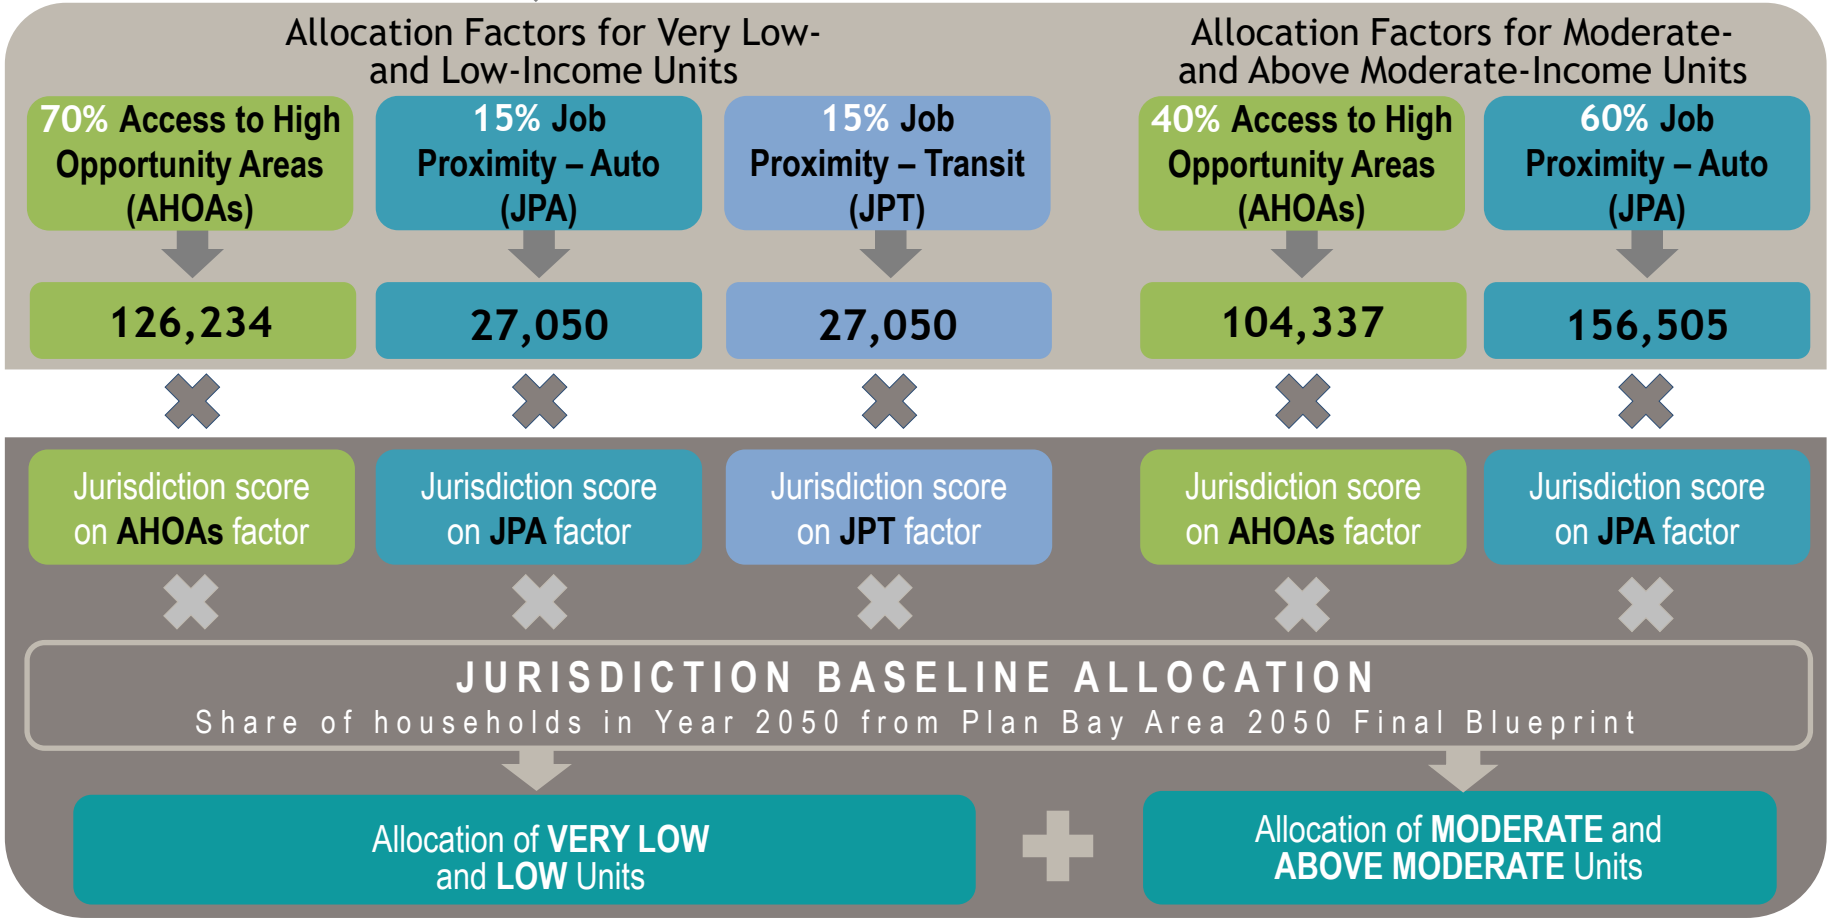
Allocation Factors for Very Low- and Low-Income Units

Allocation Factors for Moderate- and Above Moderate-Income Units

70% Access to High Opportunity Areas (AHOAs)

15% Job Proximity – Auto (JPA)

15% Job Proximity – Transit (JPT)

40% Access to High Opportunity Areas (AHOAs)

60% Job Proximity – Auto (JPA)

126,234

27,050

27,050

104,337

156,505

Jurisdiction score on AHOAs factor

Jurisdiction score on JPA factor

Jurisdiction score on JPT factor

Jurisdiction score on AHOAs factor

Jurisdiction score on JPA factor

JURISDICTION BASELINE ALLOCATION

Share of households in Year 2050 from Plan Bay Area 2050 Final Blueprint

Allocation of VERY LOW and LOW Units

Allocation of MODERATE and ABOVE MODERATE Units